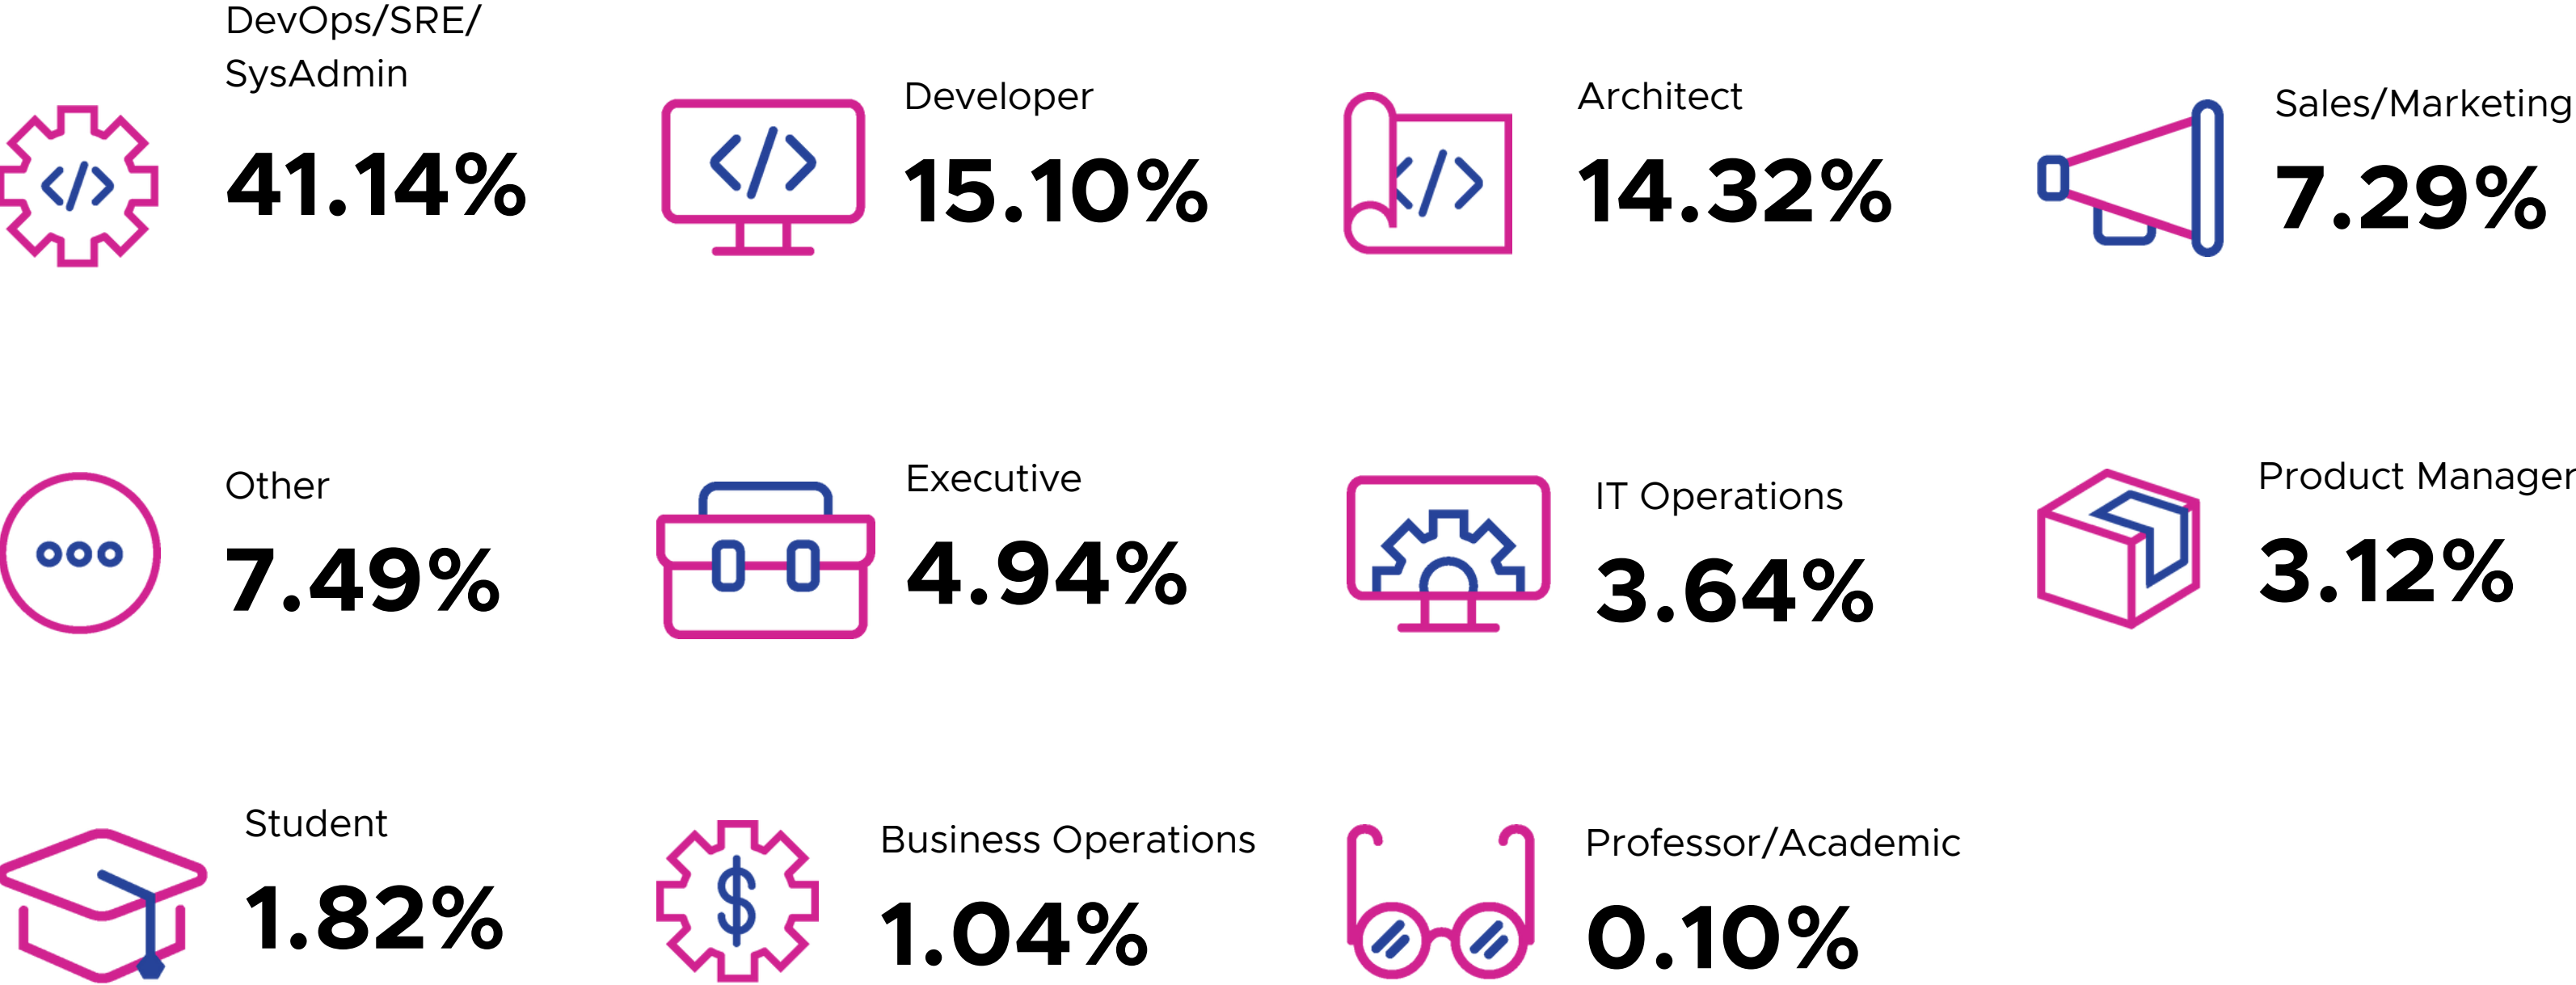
DevOps/SRE/ SysAdmin
41.14%

Developer
15.10%

Architect
14.32%

Sales/Marketing
7.29%

Other
7.49%

Executive
4.94%

IT Operations
3.64%

Product Manager
3.12%

Student
1.82%

Business Operations
1.04%

Professor/Academic
0.10%